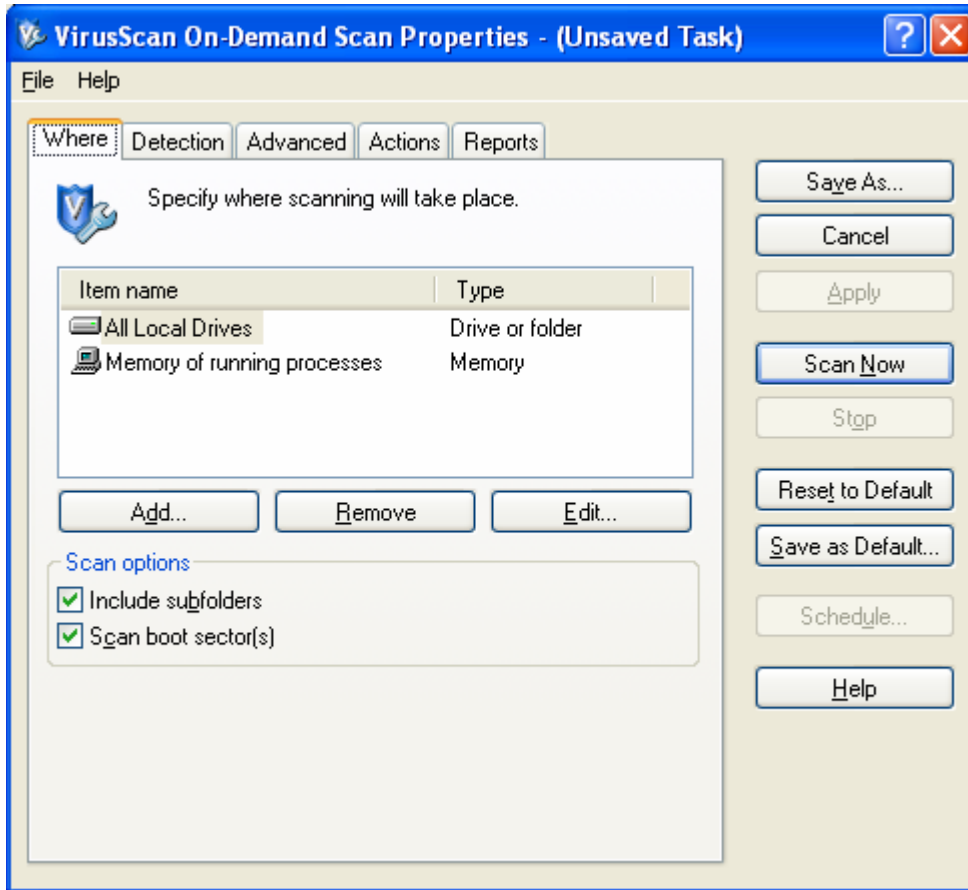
VirusScan On-Demand Scan Properties - (Unsaved Task)

File Help

Where | Detection | Advanced | Actions | Reports

Specify where scanning will take place.

| Item name | Type |
|---|---|
| All Local Drives | Drive or folder |
| Memory of running processes | Memory |

Add... Remove Edit...

Scan options
Include subfolders
Scan boot sector(s)

Save As...
Cancel
Apply
Scan Now
Stop
Reset to Default
Save as Default...
Schedule...
Help